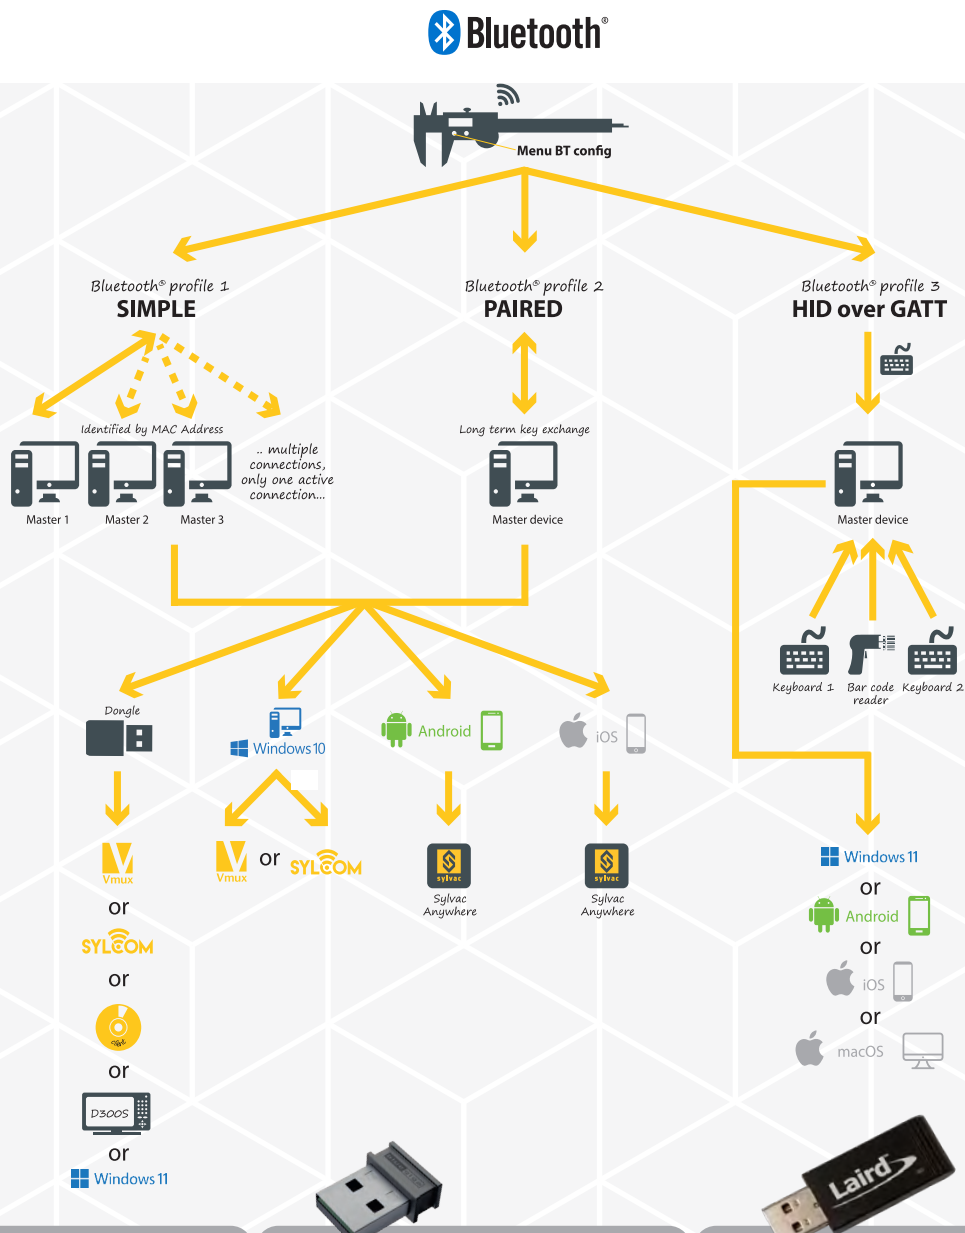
Bluetooth®

Menu BT config

Bluetooth® profile 1
SIMPLE

Bluetooth® profile 2
PAIRED

Bluetooth® profile 3
HID over GATT

Identified by MAC Address

Master 1 Master 2 Master 3

.. multiple connections, only one active connection...

Long term key exchange

Master device

Master device

Keyboard 1 Bar code reader Keyboard 2

Dongle

Windows 10

Android

iOS

Vmux
or
SYLCOM
or
or
D300S
or
Windows 11

Vmux or SYLCOM

sylvac
Sylvac Anywhere

sylvac
Sylvac Anywhere

Windows 11
or
Android
or
iOS
or
macOS

Laird